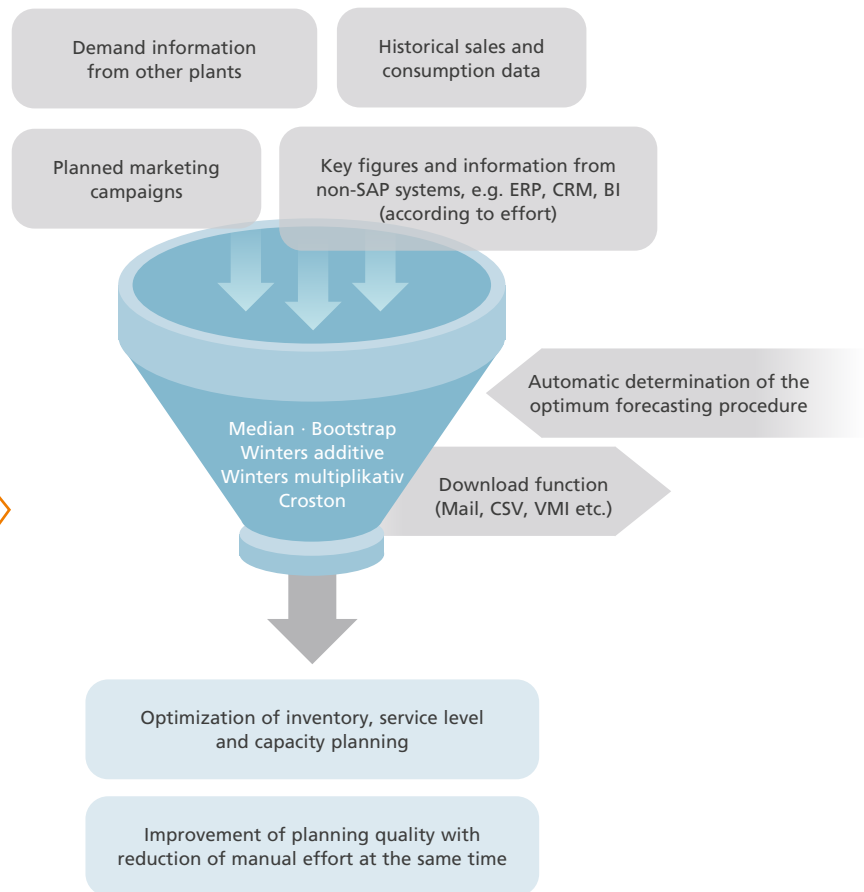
Demand information from other plants

Historical sales and consumption data

Planned marketing campaigns

Key figures and information from non-SAP systems, e.g. ERP, CRM, BI (according to effort)

Automatic determination of the optimum forecasting procedure

Median · Bootstrap
Winters additive
Winters multiplikativ
Croston

Download function (Mail, CSV, VMI etc.)

Optimization of inventory, service level and capacity planning

Improvement of planning quality with reduction of manual effort at the same time